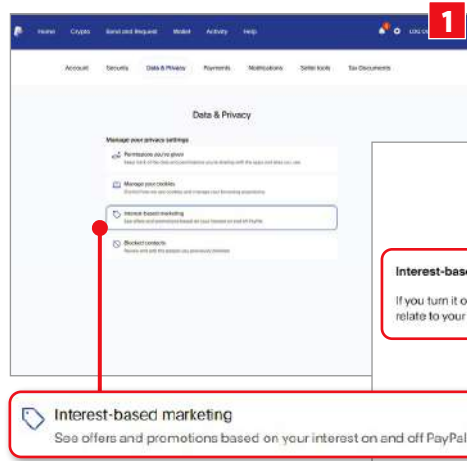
1

Home Crypto Send and Request Wallet Activity Help

LOG O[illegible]

Account Security Data & Privacy Payments Notifications Seller tools Tax Documents

Data & Privacy

Manage your privacy settings

Permissions you've given
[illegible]

Manage your cookies
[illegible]

Interest-based marketing
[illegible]

Blocked contacts
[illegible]

Interest-base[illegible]

If you turn it o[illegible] relate to your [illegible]

Interest-based marketing
See offers and promotions based on your interest on and off PayPa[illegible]